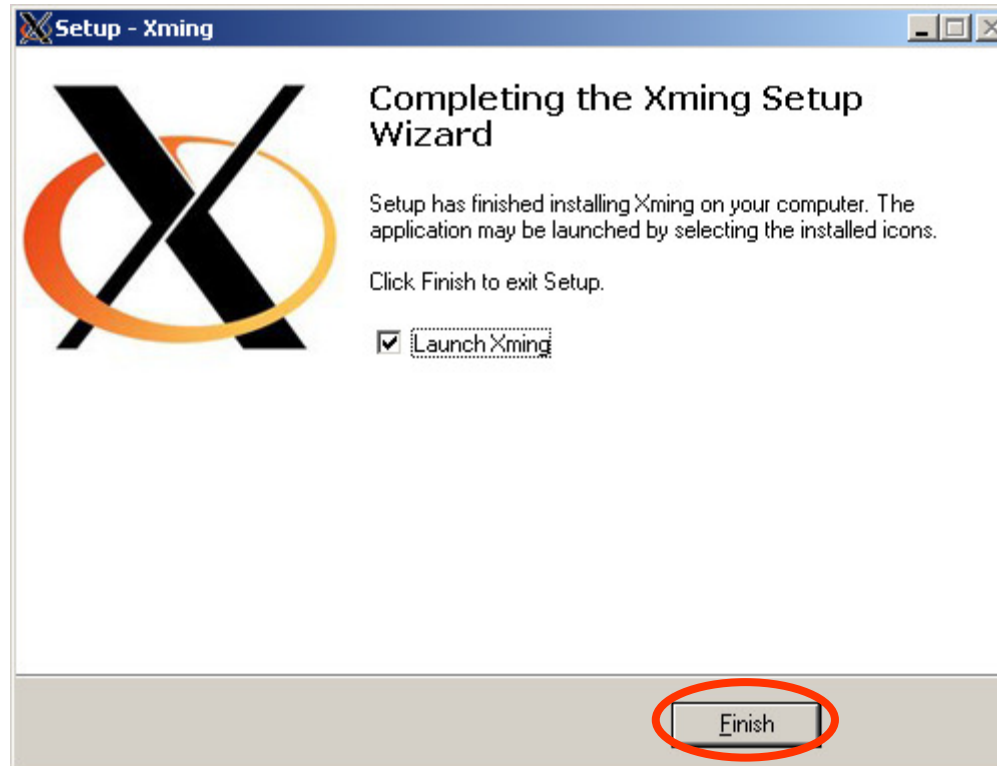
Setup - Xming

Completing the Xming Setup Wizard

Setup has finished installing Xming on your computer. The application may be launched by selecting the installed icons.

Click Finish to exit Setup.

Launch Xming

Finish